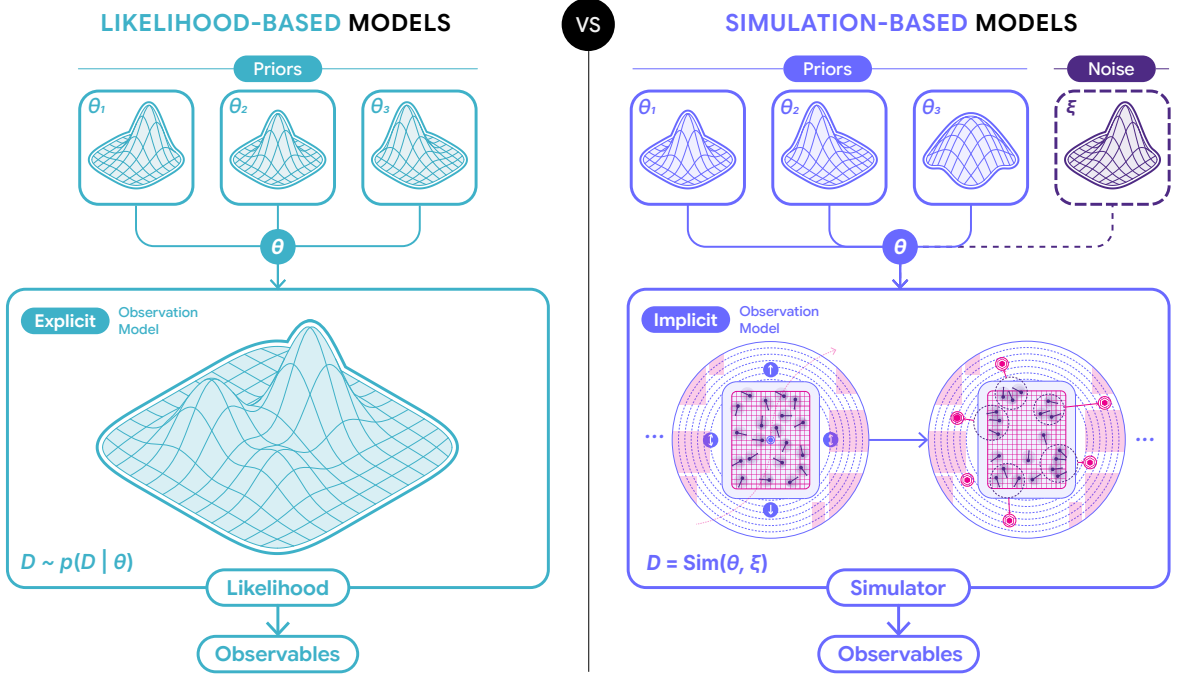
LIKELIHOOD-BASED MODELS

VS

SIMULATION-BASED MODELS

Priors

$\theta_1$ $\theta_2$ $\theta_3$

$\theta$

Explicit Observation Model

$D \sim p(D \mid \theta)$

Likelihood

Observables

Priors

Noise

$\theta_1$ $\theta_2$ $\theta_3$

$\xi$

$\theta$

Implicit Observation Model

...

...

$D = \text{Sim}(\theta, \xi)$

Simulator

Observables